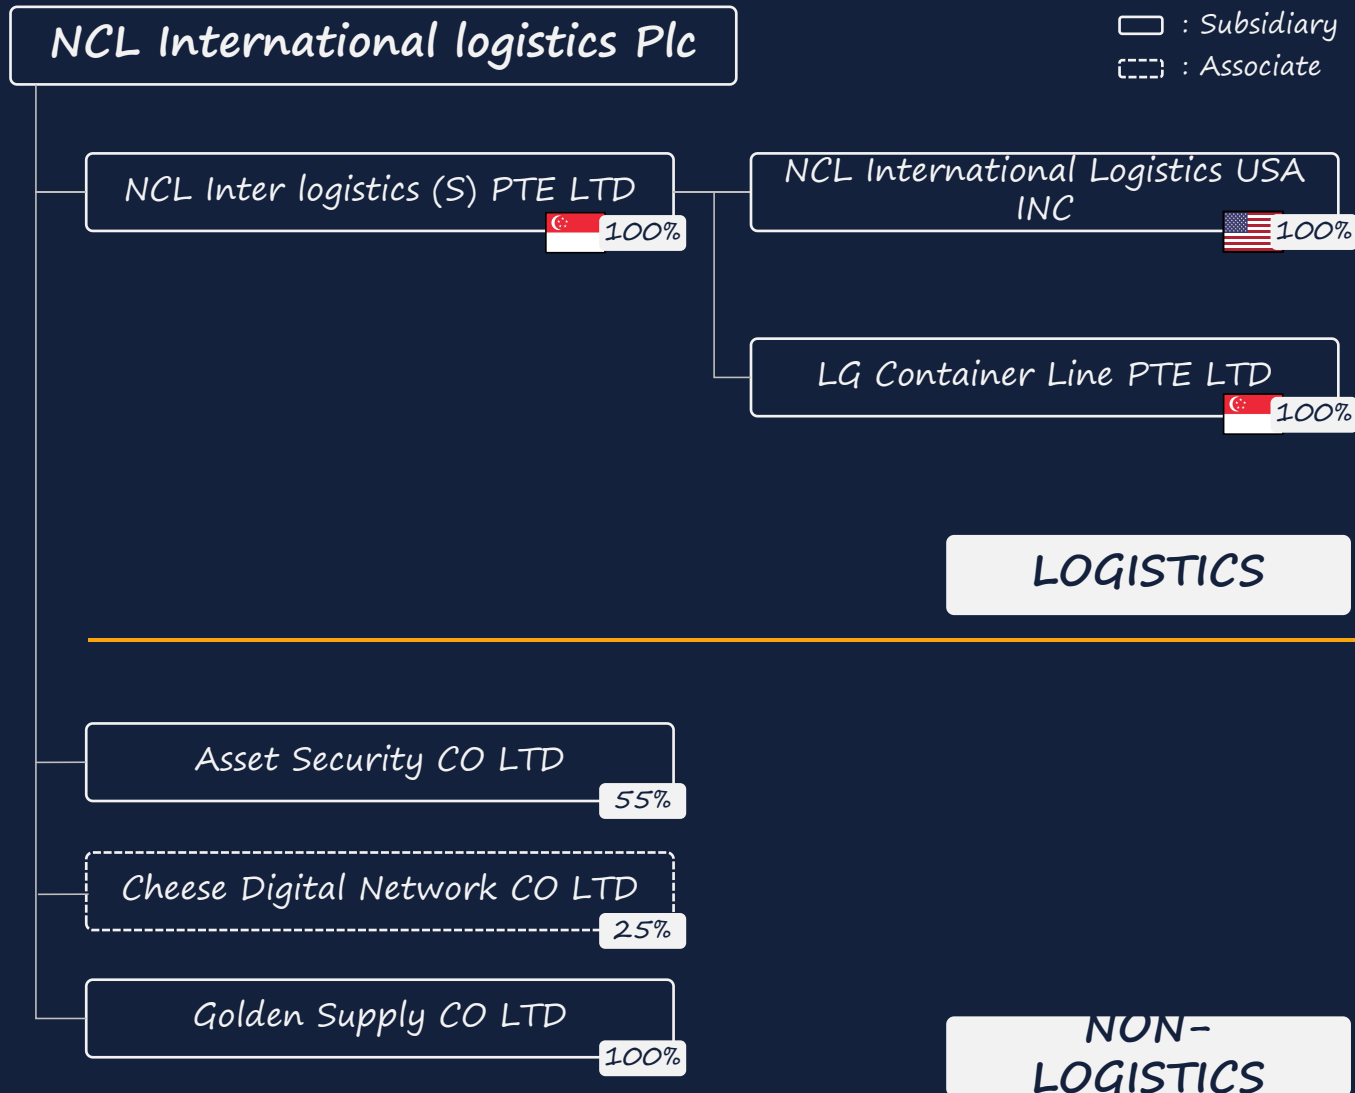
NCL International logistics Plc

: Subsidiary
: Associate

NCL Inter logistics (S) PTE LTD
100%

NCL International Logistics USA INC
100%

LG Container Line PTE LTD
100%

LOGISTICS

Asset Security CO LTD
55%

Cheese Digital Network CO LTD
25%

Golden Supply CO LTD
100%

NON-LOGISTICS